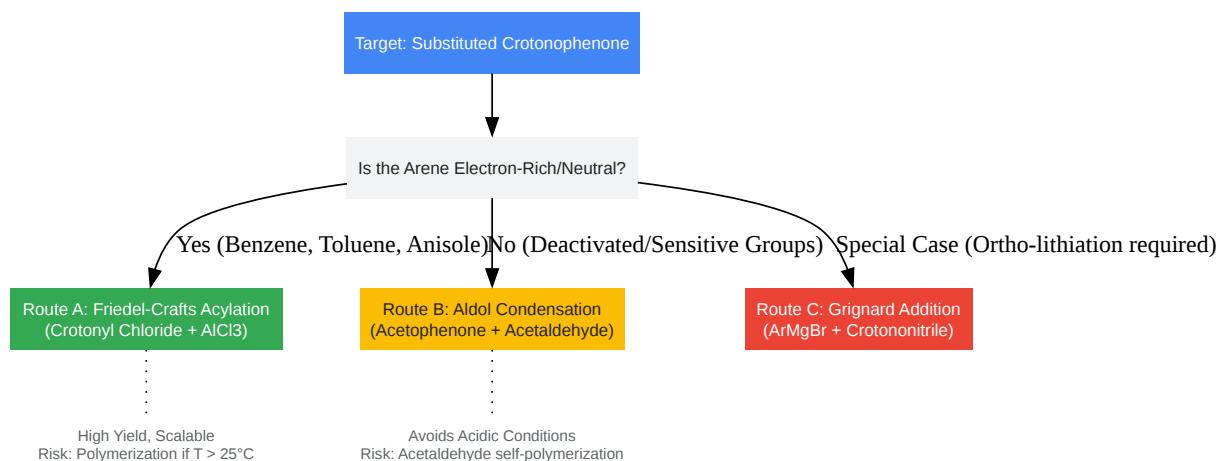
Target: Substituted Crotonophenone

Is the Arene Electron-Rich/Neutral?

Yes (Benzene, Toluene, Anisole)

No (Deactivated/Sensitive Groups)

Special Case (Ortho-lithiation required)

Route A: Friedel-Crafts Acylation (Crotonyl Chloride + AlCl3)

Route B: Aldol Condensation (Acetophenone + Acetaldehyde)

Route C: Grignard Addition (ArMgBr + Crotononitrile)

High Yield, Scalable
Risk: Polymerization if T > 25°C

Avoids Acidic Conditions
Risk: Acetaldehyde self-polymerization